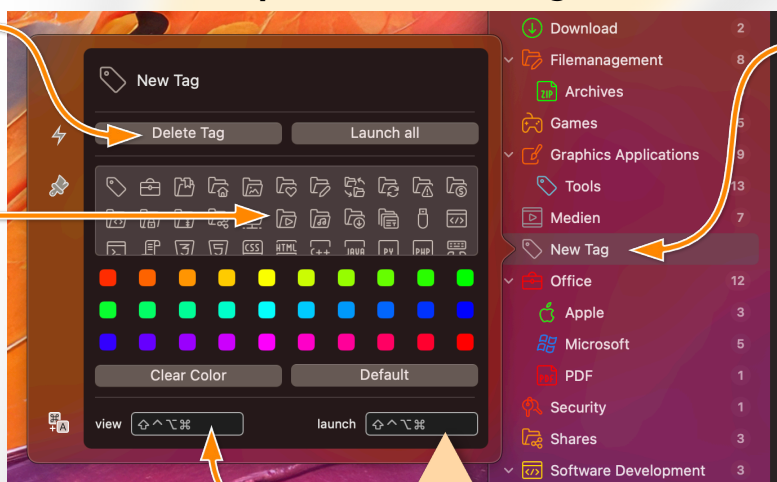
New Tag

Delete Tag

Launch all

Clear Color

Default

view ⇧^⌥⌘

launch ⇧^⌥⌘

Download 2

Filemanagement 8

Archives

Games 5

Graphics Applications 9

Tools 13

Medien 7

New Tag

Office 12

Apple 3

Microsoft 5

PDF 1

Security 1

Shares 3

Software Development 3